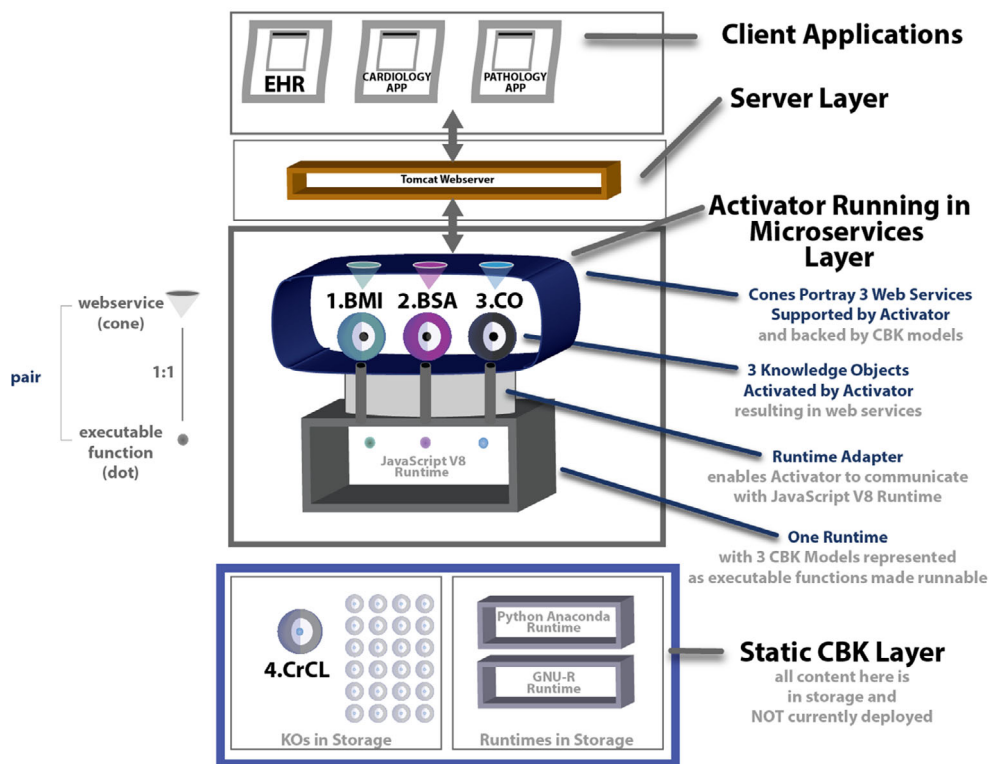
EHR
CARDIOLOGY APP
PATHOLOGY APP

Client Applications

Server Layer

Tomcat Webserver

Activator Running in Microservices Layer

1.BMI 2.BSA 3.CO

JavaScript V8 Runtime

Cones Portray 3 Web Services Supported by Activator
and backed by CBK models

3 Knowledge Objects Activated by Activator
resulting in web services

Runtime Adapter
enables Activator to communicate with JavaScript V8 Runtime

One Runtime
with 3 CBK Models represented as executable functions made runnable

webservice (cone)

pair

1:1

executable function (dot)

4.CrCL

KOs in Storage

Python Anaconda Runtime

GNU-R Runtime

Runtimes in Storage

Static CBK Layer
all content here is in storage and NOT currently deployed